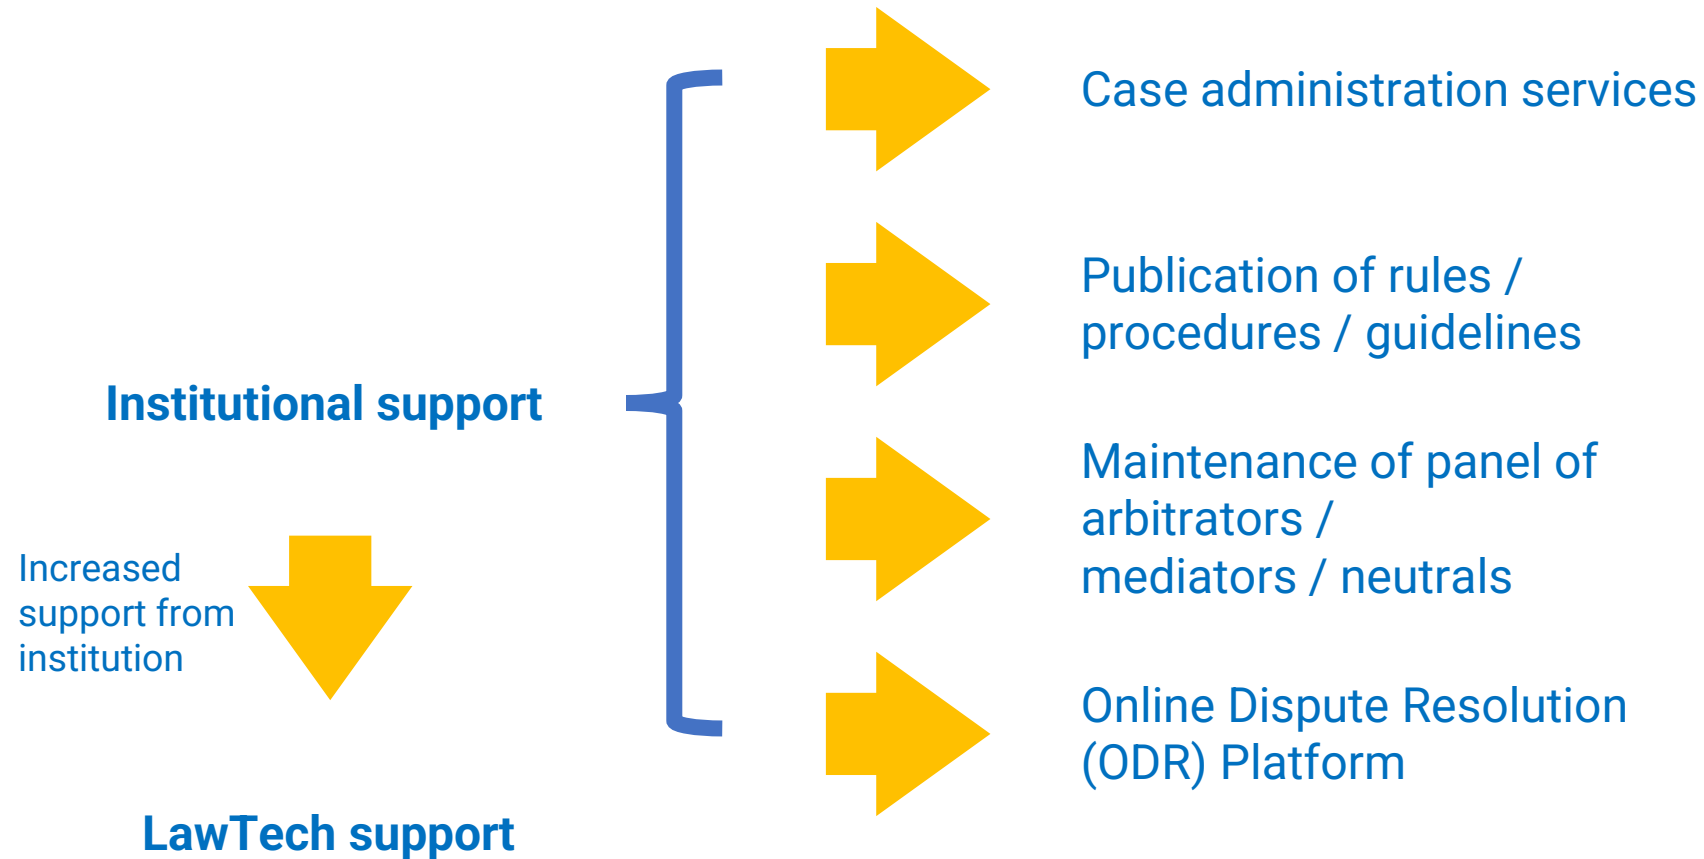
Institutional support

Increased support from institution

LawTech support

Case administration services

Publication of rules / procedures / guidelines

Maintenance of panel of arbitrators / mediators / neutrals

Online Dispute Resolution (ODR) Platform